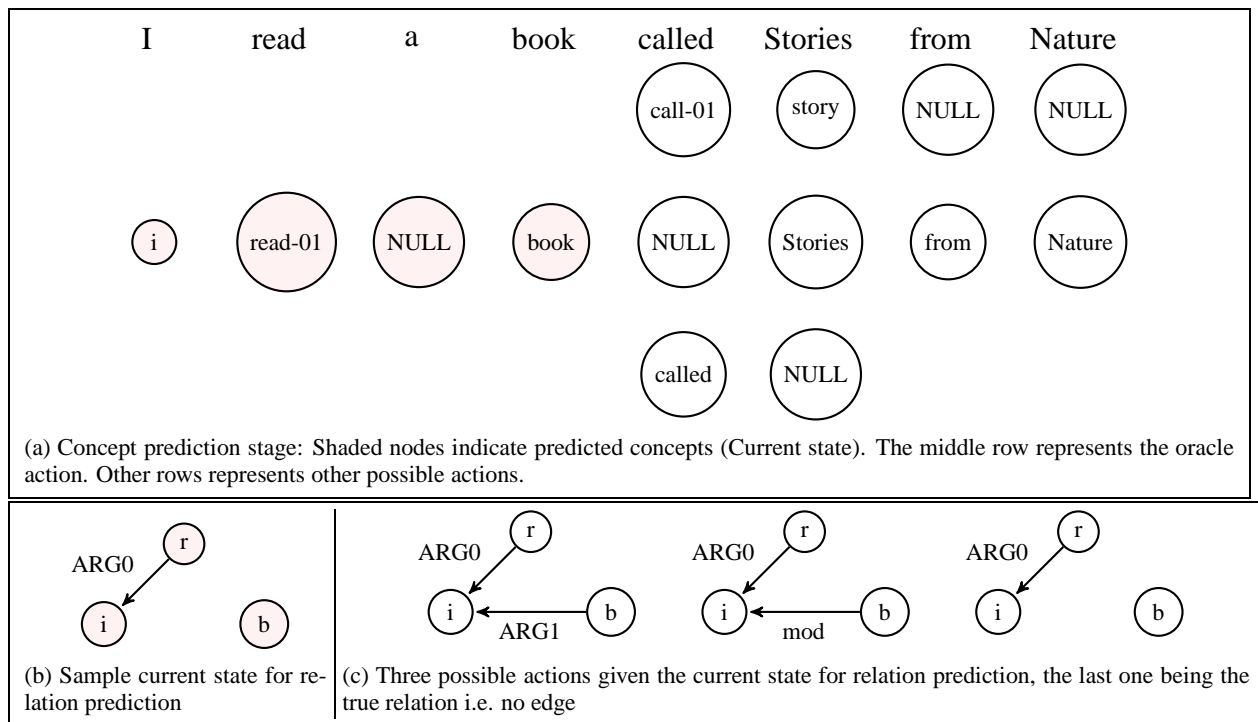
I read a book called Stories from Nature

call-01 story NULL NULL

i read-01 NULL book NULL Stories from Nature

called NULL

(a) Concept prediction stage: Shaded nodes indicate predicted concepts (Current state). The middle row represents the oracle action. Other rows represents other possible actions.

ARG0 r i b

(b) Sample current state for relation prediction

ARG0 r i b ARG1

ARG0 r i b mod

ARG0 r i b

(c) Three possible actions given the current state for relation prediction, the last one being the true relation i.e. no edge